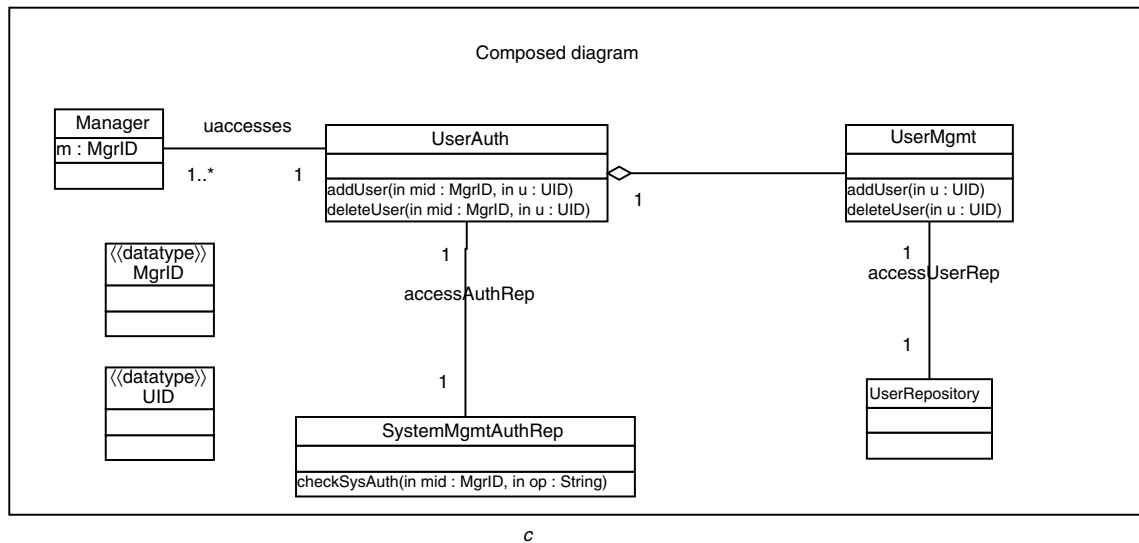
Composed diagram

Manager
m : MgrID

uaccesses

1..*

1

UserAuth
addUser(in mid : MgrID, in u : UID)
deleteUser(in mid : MgrID, in u : UID)

1

UserMgmt
addUser(in u : UID)
deleteUser(in u : UID)

⟨⟨datatype⟩⟩
MgrID

⟨⟨datatype⟩⟩
UID

1

accessAuthRep

1

1

accessUserRep

1

SystemMgmtAuthRep
checkSysAuth(in mid : MgrID, in op : String)

UserRepository

c